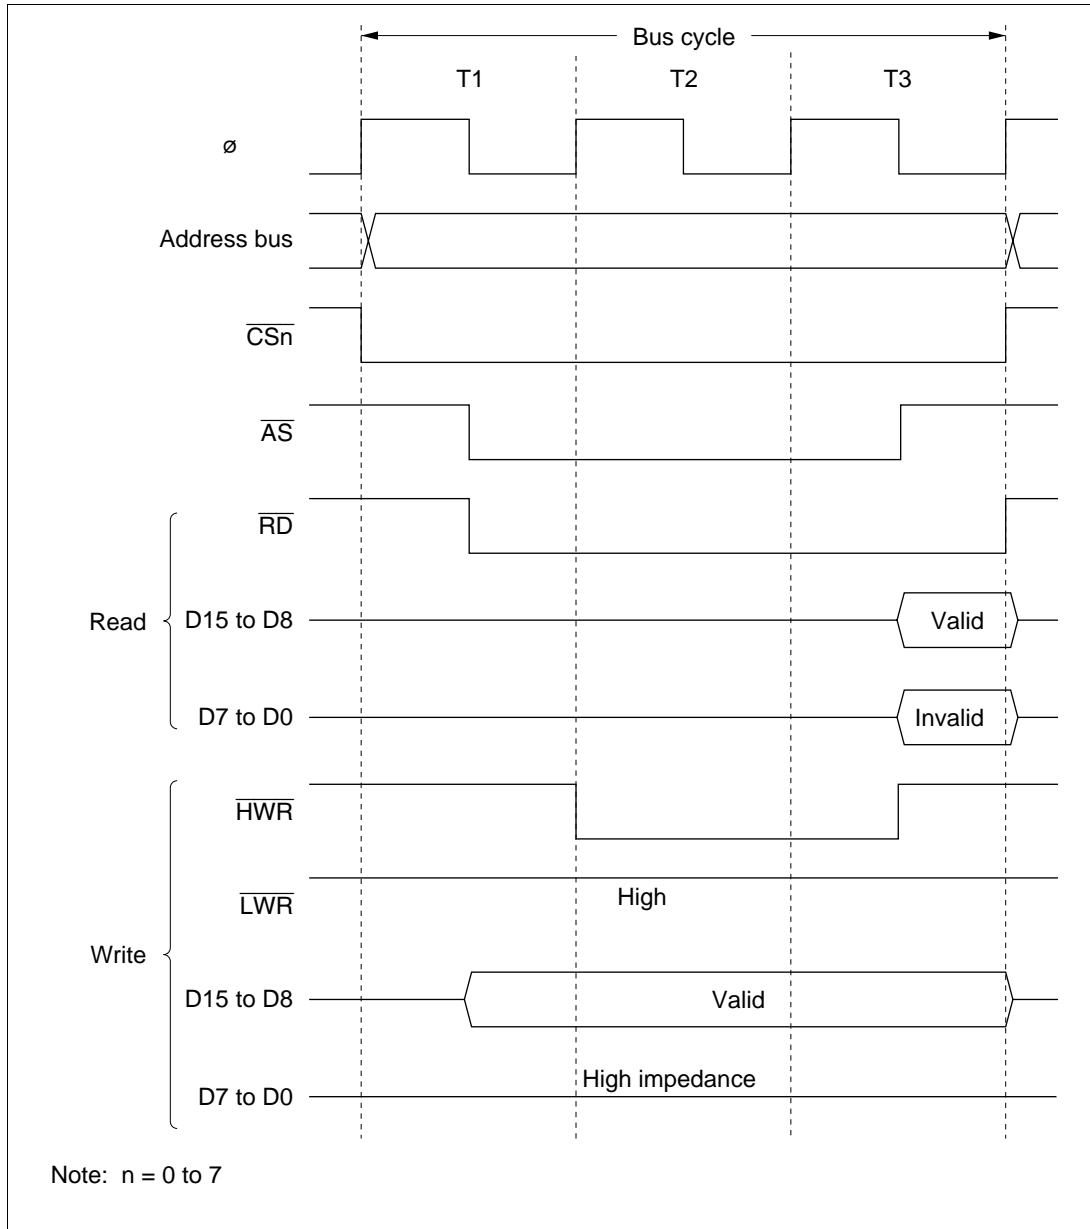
Bus cycle

T1

T2

T3

ø

Address bus

$\overline{CSn}$

$\overline{AS}$

Read

$\overline{RD}$

D15 to D8

Valid

D7 to D0

Invalid

Write

$\overline{HWR}$

$\overline{LWR}$

High

D15 to D8

Valid

D7 to D0

High impedance

Note: n = 0 to 7